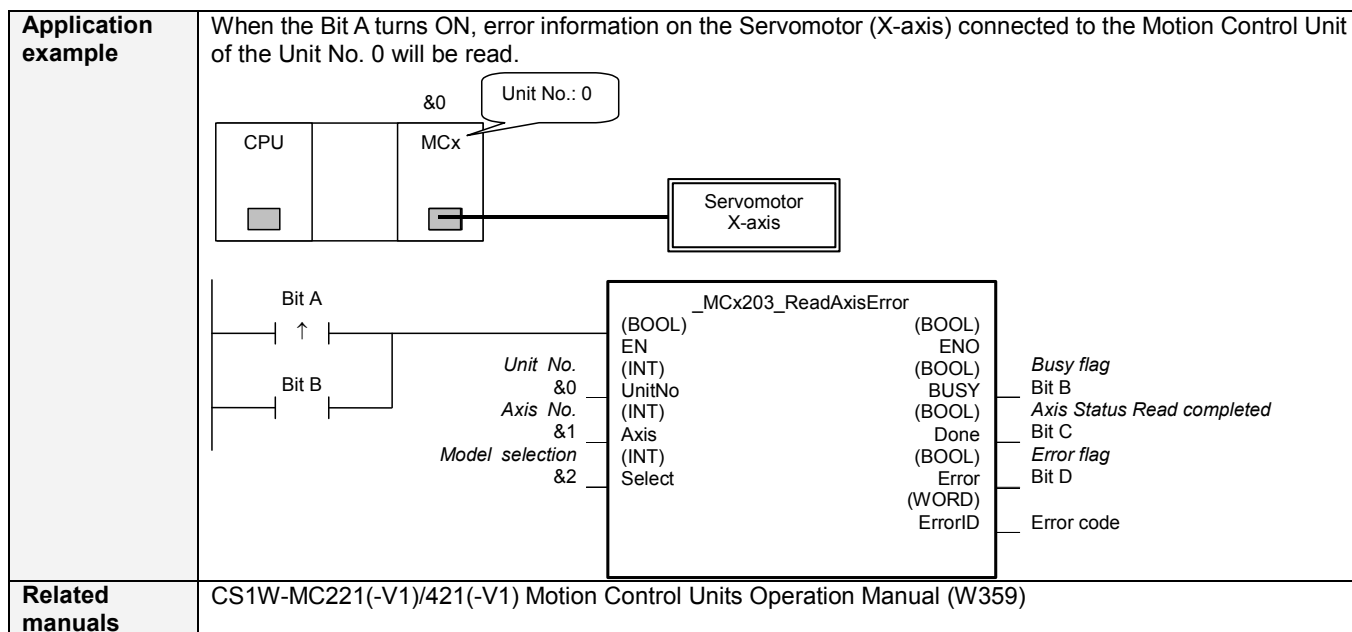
| Application example | When the Bit A turns ON, error information on the Servomotor (X-axis) connected to the Motion Control Unit of the Unit No. 0 will be read. |
|---|---|
| Related manuals | CS1W-MC221(-V1)/421(-V1) Motion Control Units Operation Manual (W359) |

&0

Unit No.: 0

CPU

MCx

Servomotor X-axis

Bit A

↑

Bit B

_MCx203_ReadAxisError

(BOOL) EN

(BOOL) ENO

Unit No. &0

(INT) UnitNo

(BOOL) BUSY

Busy flag Bit B

Axis No. &1

(INT) Axis

(BOOL) Done

Axis Status Read completed Bit C

Model selection &2

(INT) Select

(BOOL) Error

Error flag Bit D

(WORD) ErrorID

Error code